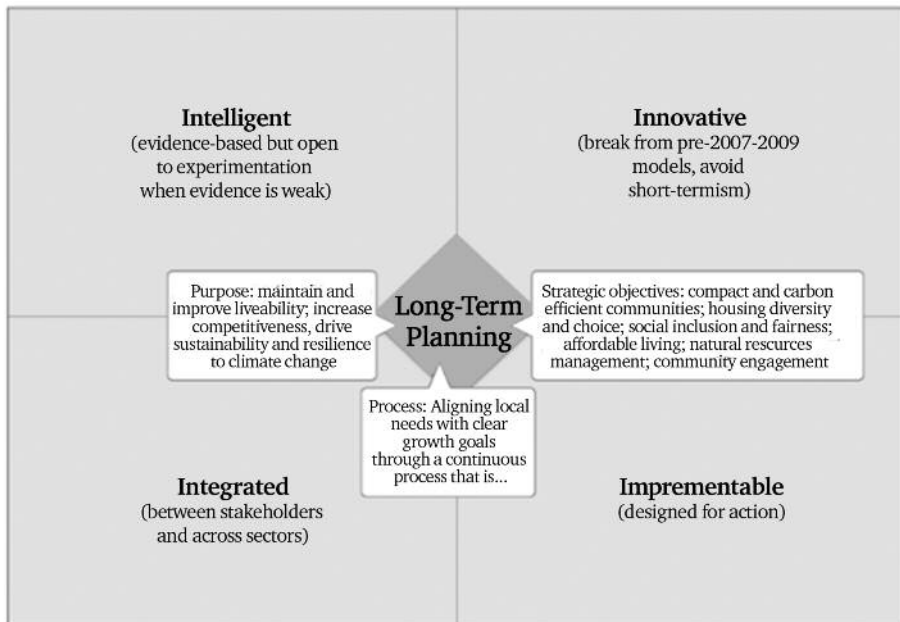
Intelligent
(evidence-based but open to experimentation when evidence is weak)

Innovative
(break from pre-2007-2009 models, avoid short-termism)

Purpose: maintain and improve liveability; increase competitiveness, drive sustainability and resilience to climate change

Long-Term Planning

Strategic objectives: compact and carbon efficient communities; housing diversity and choice; social inclusion and fairness; affordable living; natural resources management; community engagement

Process: Aligning local needs with clear growth goals through a continuous process that is...

Integrated
(between stakeholders and across sectors)

Imprementable
(designed for action)